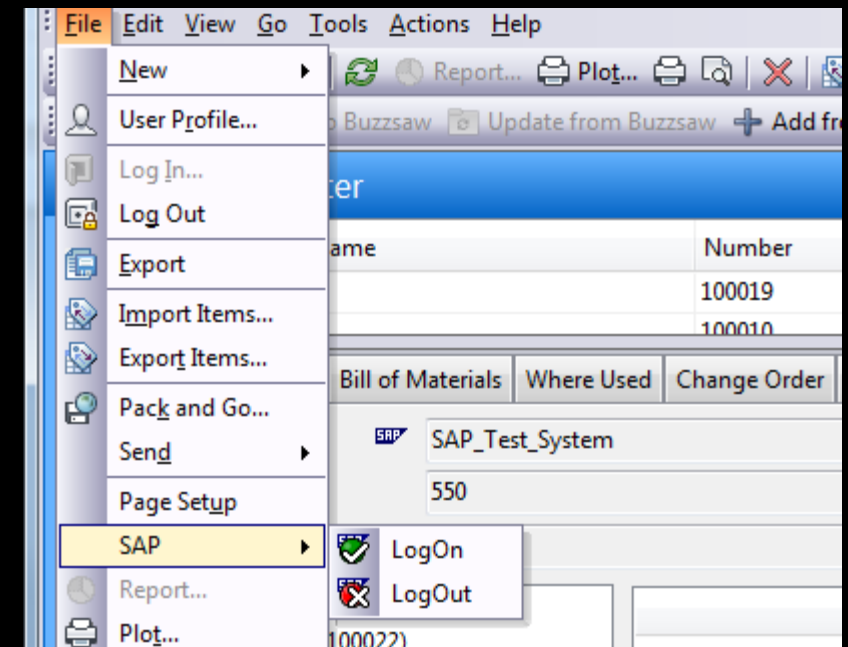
File Edit View Go Tools Actions Help

Report... Plot...

Buzzsaw Update from Buzzsaw Add fr

ter

ame | Number
100019
100010

New
User Profile...
Log In...
Log Out
Export
Import Items...
Export Items...
Pack and Go...
Send
Page Setup
SAP
Report...
Plot...

LogOn
LogOut

Bill of Materials | Where Used | Change Order

SAP_Test_System
550

100022)